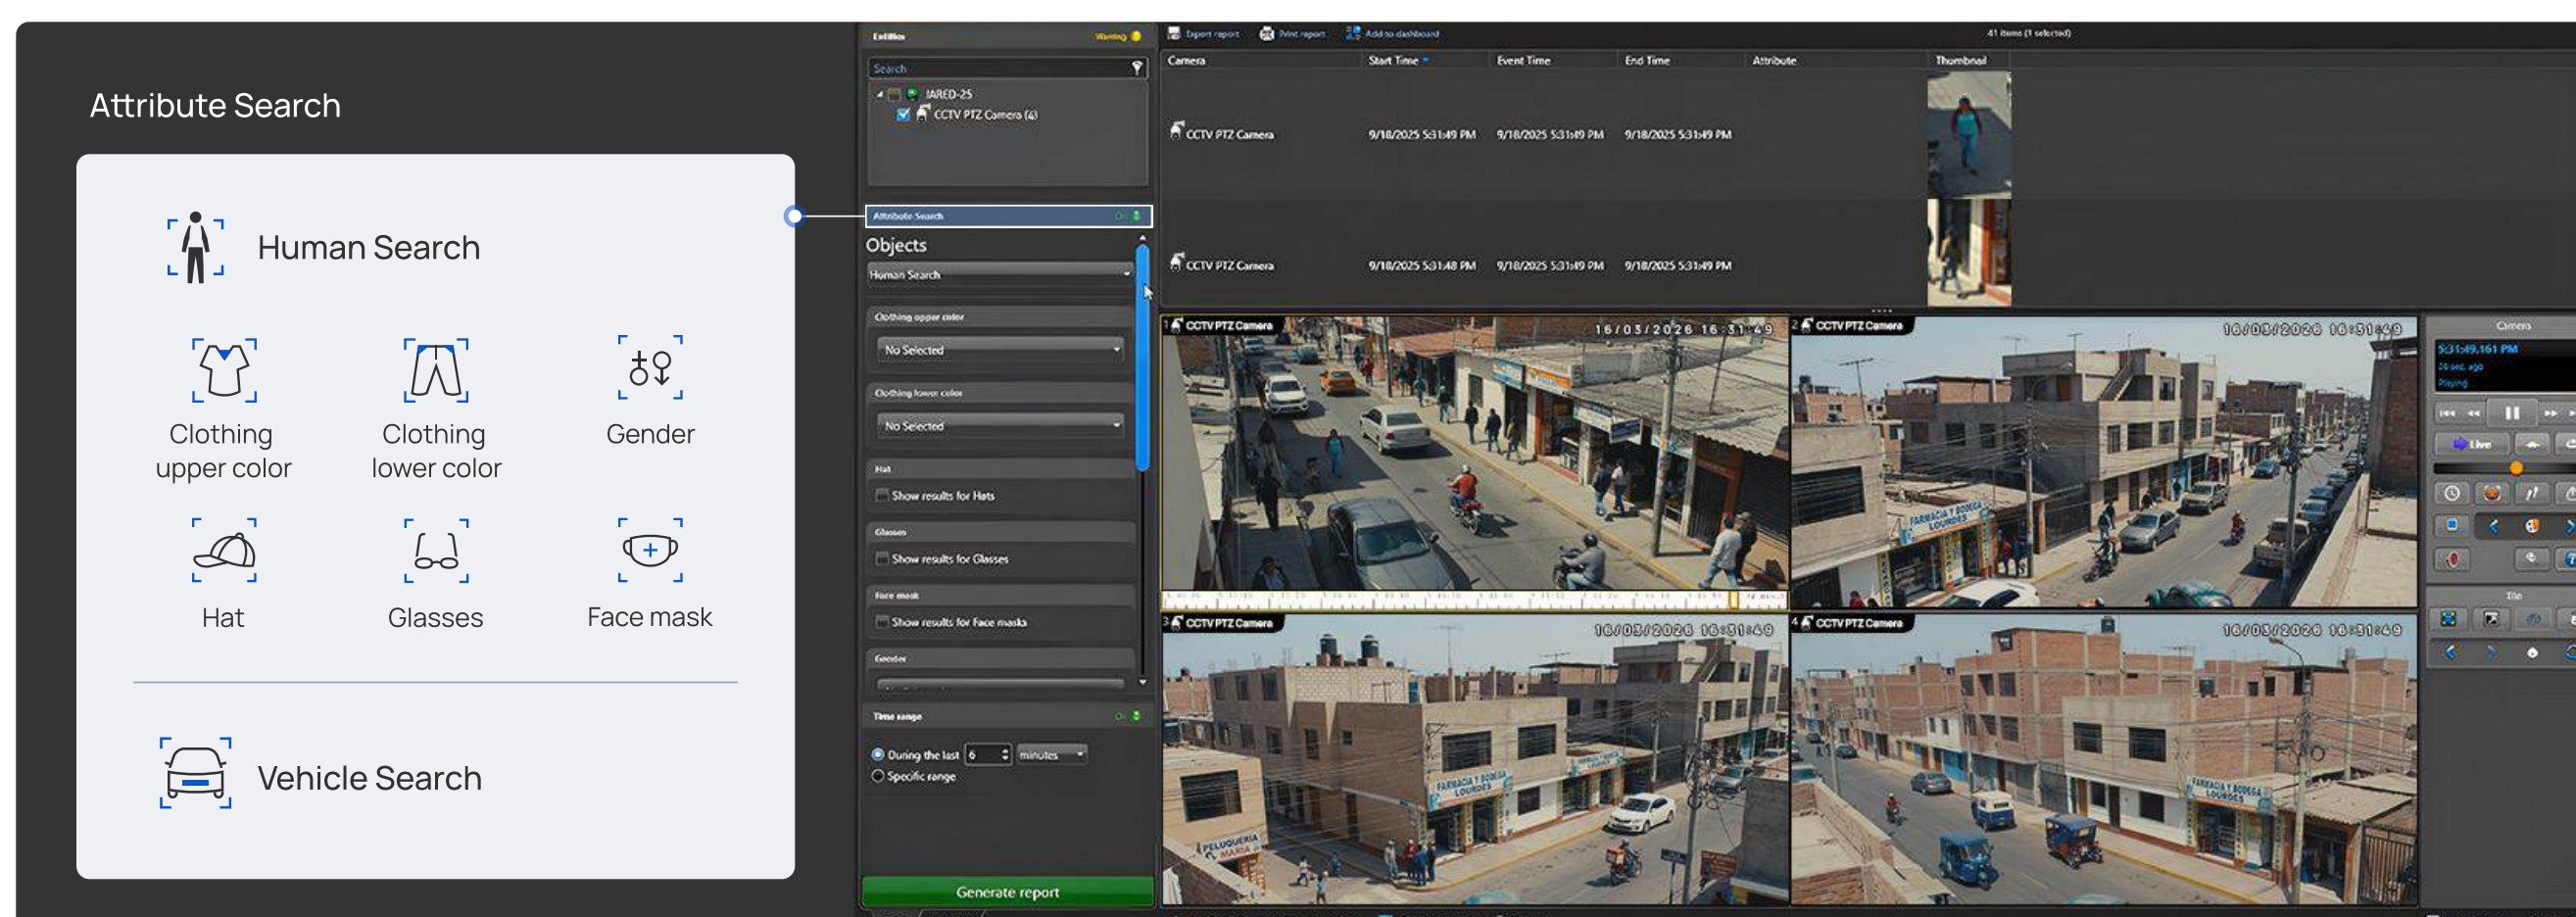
Attribute Search

Human Search

Clothing upper color

Clothing lower color

Gender

Hat

Glasses

Face mask

Vehicle Search

Entities Warning

Search

JARED-25
CCTV PTZ Camera (4)

Attribute Search

Objects
Human Search

Clothing upper color
No Selected

Clothing lower color
No Selected

Hat
Show results for Hats

Glasses
Show results for Glasses

Face mask
Show results for Face masks

Gender

Time range
During the last 6 minutes
Specific range

Generate report

Export report Print report Add to dashboard 41 items (1 selected)

| Camera | Start Time | Event Time | End Time | Attribute | Thumbnail |
|---|---|---|---|---|---|
| CCTV PTZ Camera | 9/18/2025 5:31:49 PM | 9/18/2025 5:31:49 PM | 9/18/2025 5:31:49 PM | | |
| CCTV PTZ Camera | 9/18/2025 5:31:48 PM | 9/18/2025 5:31:49 PM | 9/18/2025 5:31:49 PM | | |

1 CCTV PTZ Camera 16/03/2026 16:31:49
2 CCTV PTZ Camera 16/03/2026 16:31:49
3 CCTV PTZ Camera 16/03/2026 16:31:49
4 CCTV PTZ Camera 16/03/2026 16:31:49

Camera
5:31:49.161 PM
26 sec. ago
Playing
Live
Tile